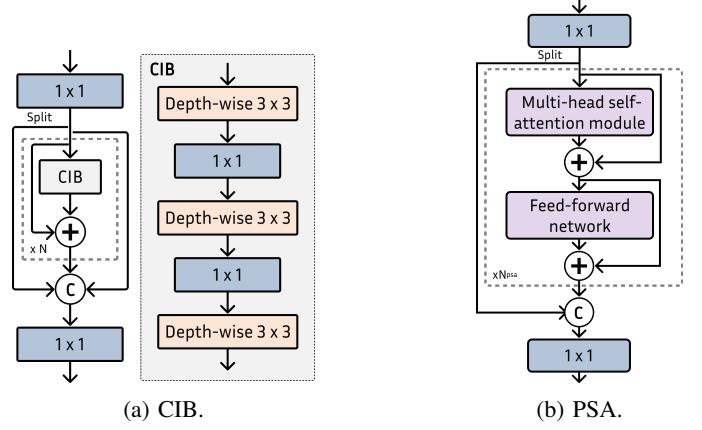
1 x 1

Split

CIB

x N

C

1 x 1

CIB

Depth-wise 3 x 3

1 x 1

Depth-wise 3 x 3

1 x 1

Depth-wise 3 x 3

(a) CIB.

1 x 1

Split

Multi-head self-attention module

Feed-forward network

xN$_{psa}$

C

1 x 1

(b) PSA.